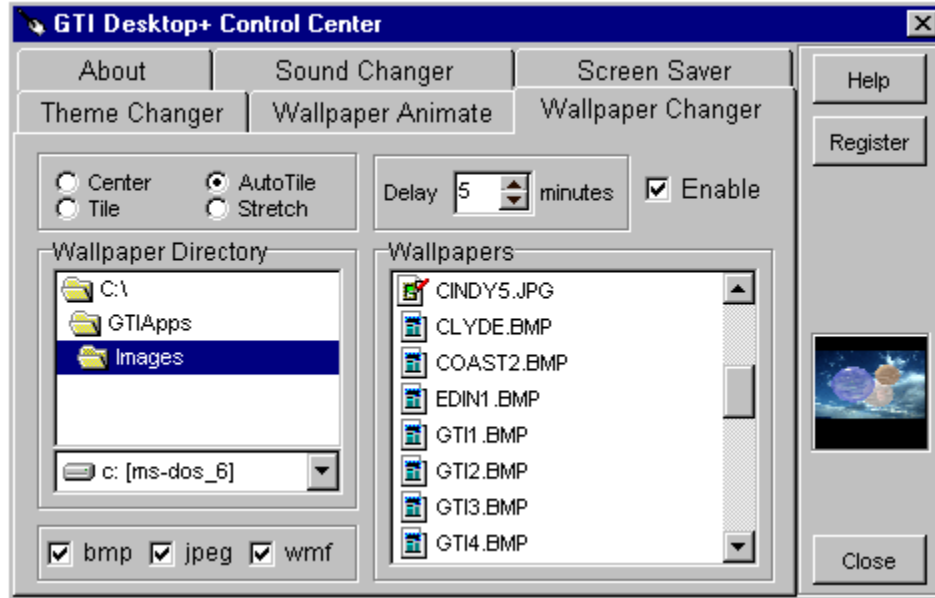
GTI Desktop+ Control Center

About
Sound Changer
Screen Saver
Theme Changer
Wallpaper Animate
Wallpaper Changer

Help
Register

Center
AutoTile
Tile
Stretch

Delay 5 minutes
Enable

Wallpaper Directory
C:\
GTIApps
Images
c: [ms-dos_6]

Wallpapers
CINDY5.JPG
CLYDE.BMP
COAST2.BMP
EDIN1.BMP
GTI1.BMP
GTI2.BMP
GTI3.BMP
GTI4.BMP

bmp
jpeg
wmf

Close